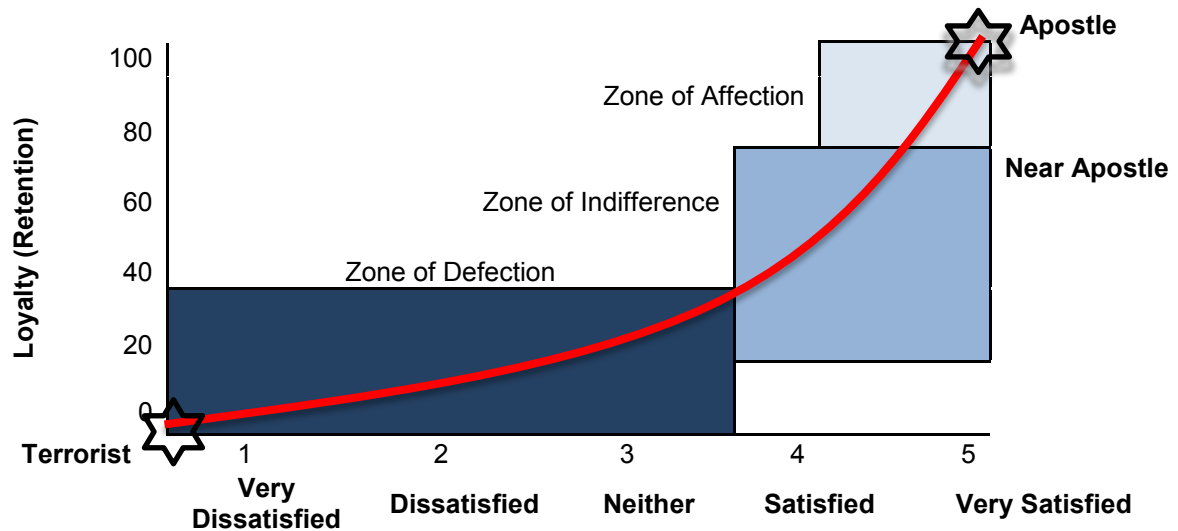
Apostle

100

Zone of Affection

80

Near Apostle

60

Zone of Indifference

Loyalty (Retention)

40

Zone of Defection

20

0

Terrorist

1

2

3

4

5

Very Dissatisfied

Dissatisfied

Neither

Satisfied

Very Satisfied